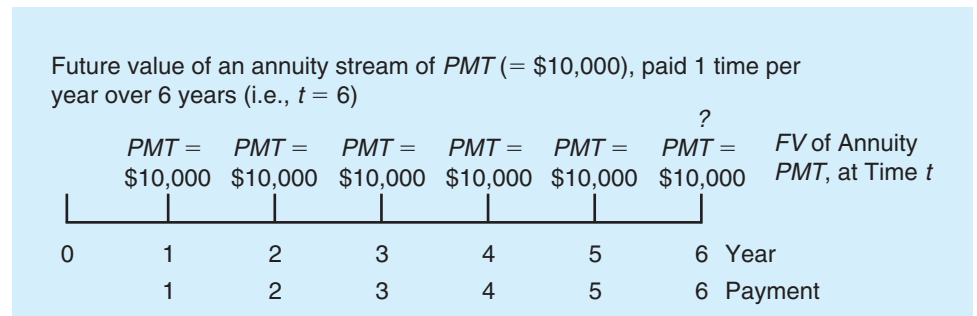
Future value of an annuity stream of $PMT$ (= \$10,000), paid 1 time per year over 6 years (i.e., $t$ = 6)

?

$PMT$ = \$10,000 $PMT$ = \$10,000 $PMT$ = \$10,000 $PMT$ = \$10,000 $PMT$ = \$10,000 $PMT$ = \$10,000 $FV$ of Annuity $PMT$, at Time $t$

0 1 2 3 4 5 6 Year

1 2 3 4 5 6 Payment